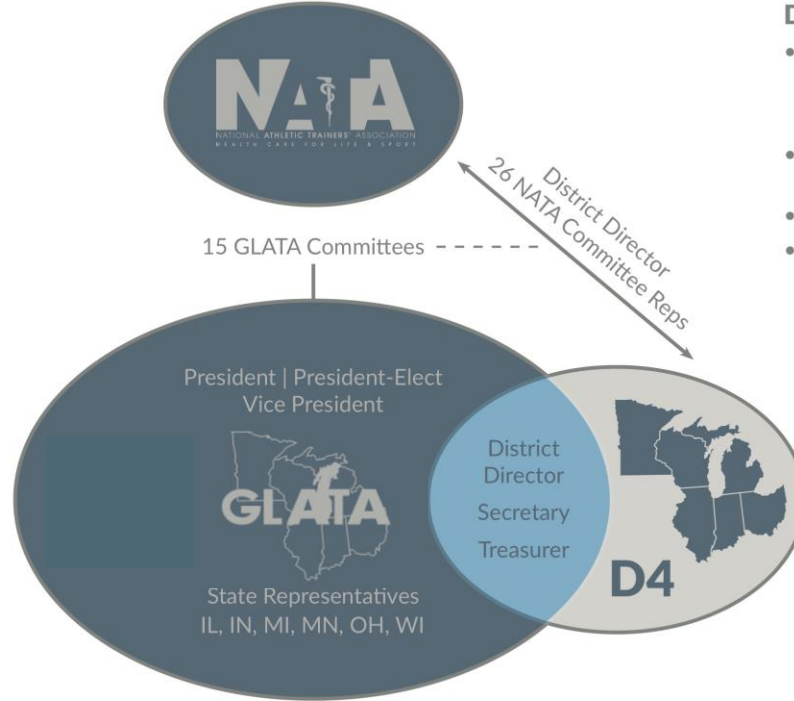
D

NATA
NATIONAL ATHLETIC TRAINERS' ASSOCIATION
HEALTH CARE FOR LIFE & SPORT

District Director
26 NATA Committee Reps

15 GLATA Committees

President | President-Elect
Vice President

GLATA

State Representatives
IL, IN, MI, MN, OH, WI

District Director
Secretary
Treasurer

D4